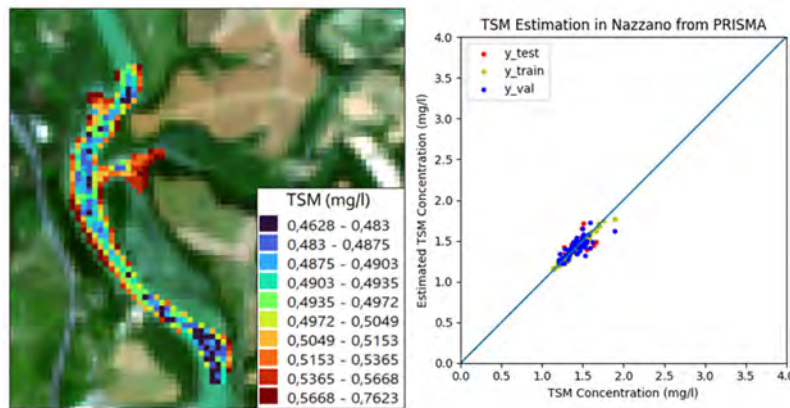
TSM (mg/l)
0,4628 - 0,483
0,483 - 0,4875
0,4875 - 0,4903
0,4903 - 0,4935
0,4935 - 0,4972
0,4972 - 0,5049
0,5049 - 0,5153
0,5153 - 0,5365
0,5365 - 0,5668
0,5668 - 0,7623

TSM Estimation in Nazzano from PRISMA

y_test
y_train
y_val

Estimated TSM Concentration (mg/l)

4.0
3.5
3.0
2.5
2.0
1.5
1.0
0.5
0.0

0.0 0.5 1.0 1.5 2.0 2.5 3.0 3.5 4.0

TSM Concentration (mg/l)